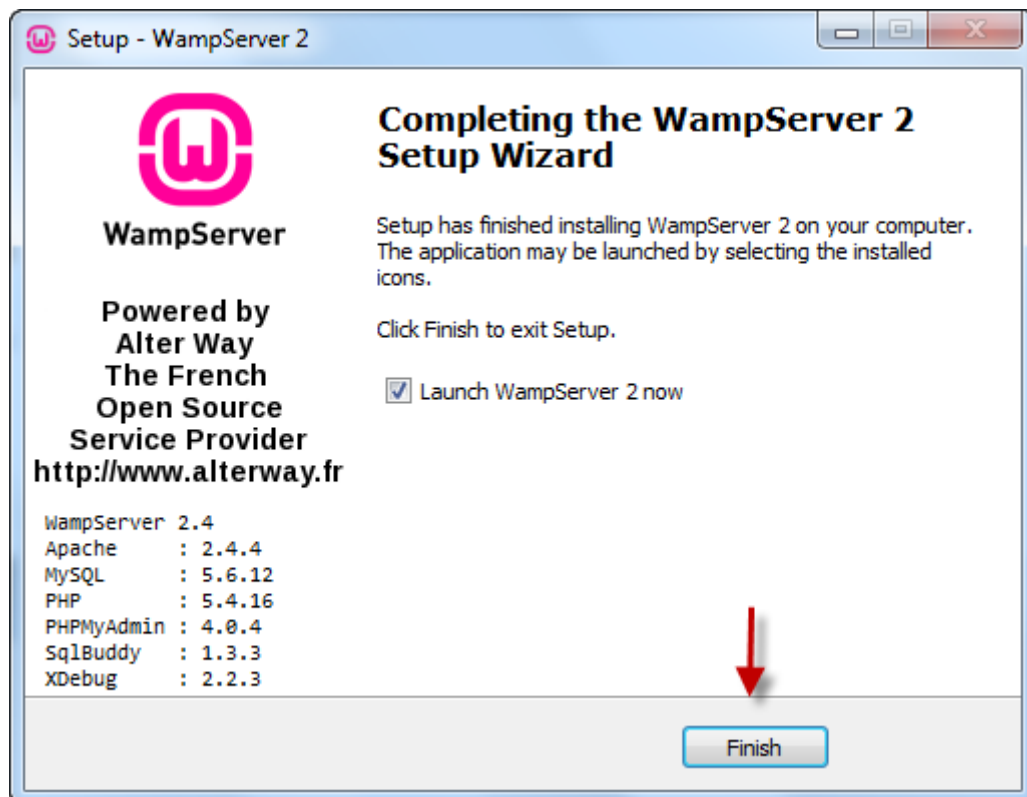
Setup - WampServer 2

WampServer

Powered by
Alter Way
The French
Open Source
Service Provider
http://www.alterway.fr

| | |
|---|---|
| WampServer 2.4 | |
| Apache | : 2.4.4 |
| MySQL | : 5.6.12 |
| PHP | : 5.4.16 |
| PHPMyAdmin | : 4.0.4 |
| SqlBuddy | : 1.3.3 |
| XDebug | : 2.2.3 |

Completing the WampServer 2 Setup Wizard

Setup has finished installing WampServer 2 on your computer. The application may be launched by selecting the installed icons.

Click Finish to exit Setup.

Launch WampServer 2 now

Finish